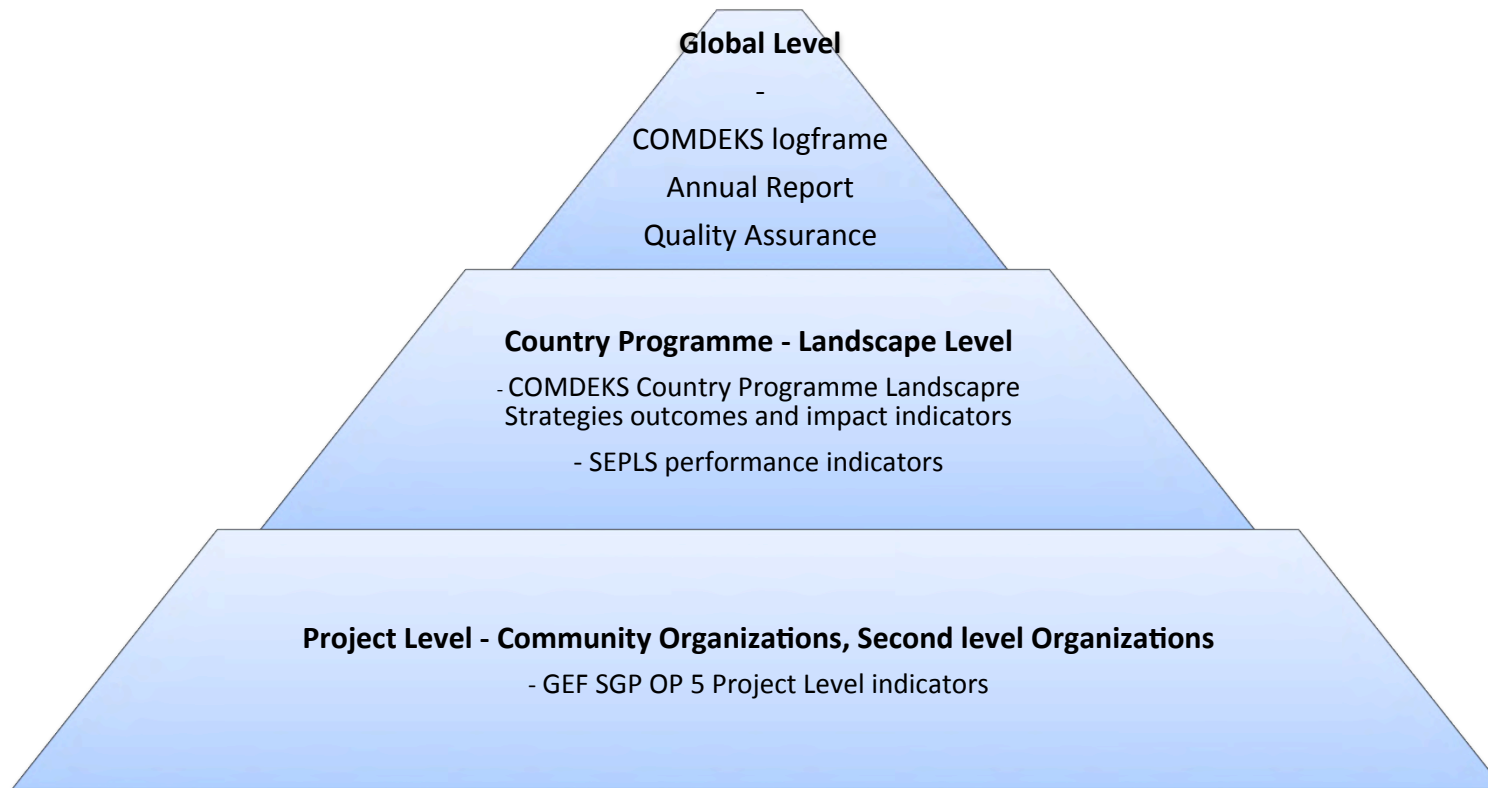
**Global Level**

-

COMDEKS logframe

Annual Report

Quality Assurance

**Country Programme - Landscape Level**

- COMDEKS Country Programme Landscapre Strategies outcomes and impact indicators

- SEPLS performance indicators

**Project Level - Community Organizations, Second level Organizations**

- GEF SGP OP 5 Project Level indicators